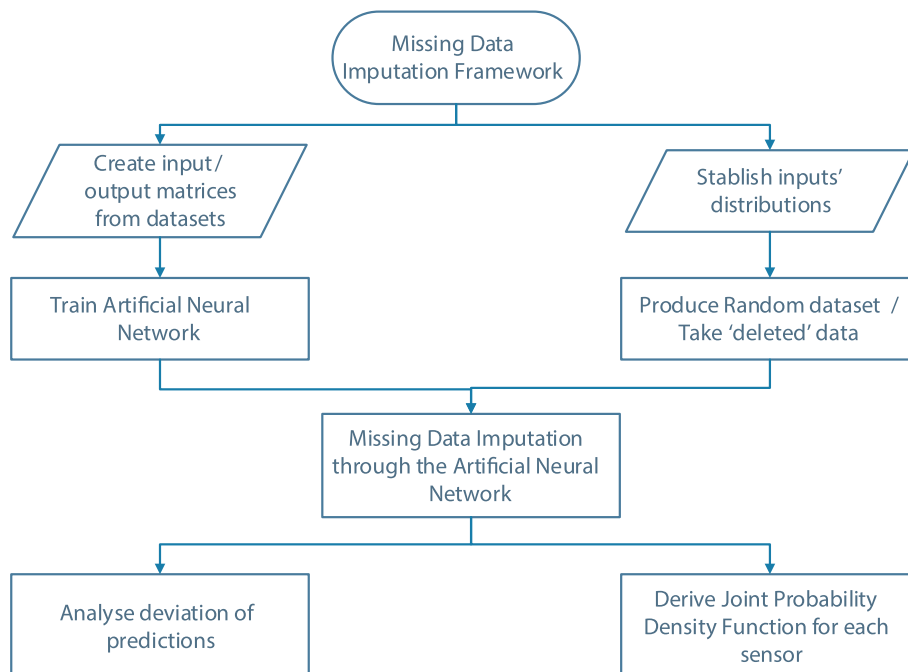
Missing Data Imputation Framework

Create input/ output matrices from datasets

Stablish inputs' distributions

Train Artificial Neural Network

Produce Random dataset / Take 'deleted' data

Missing Data Imputation through the Artificial Neural Network

Analyse deviation of predictions

Derive Joint Probability Density Function for each sensor